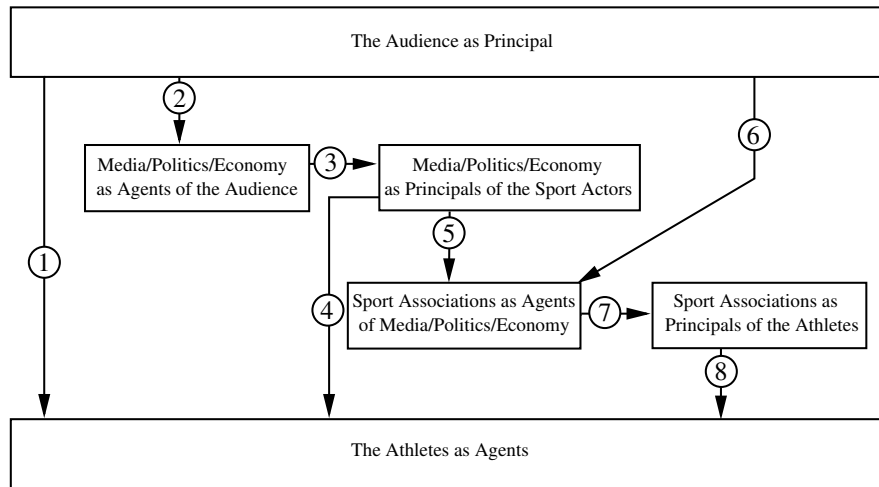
The Audience as Principal

2

Media/Politics/Economy as Agents of the Audience

3

Media/Politics/Economy as Principals of the Sport Actors

6

1

5

4

Sport Associations as Agents of Media/Politics/Economy

7

Sport Associations as Principals of the Athletes

8

The Athletes as Agents